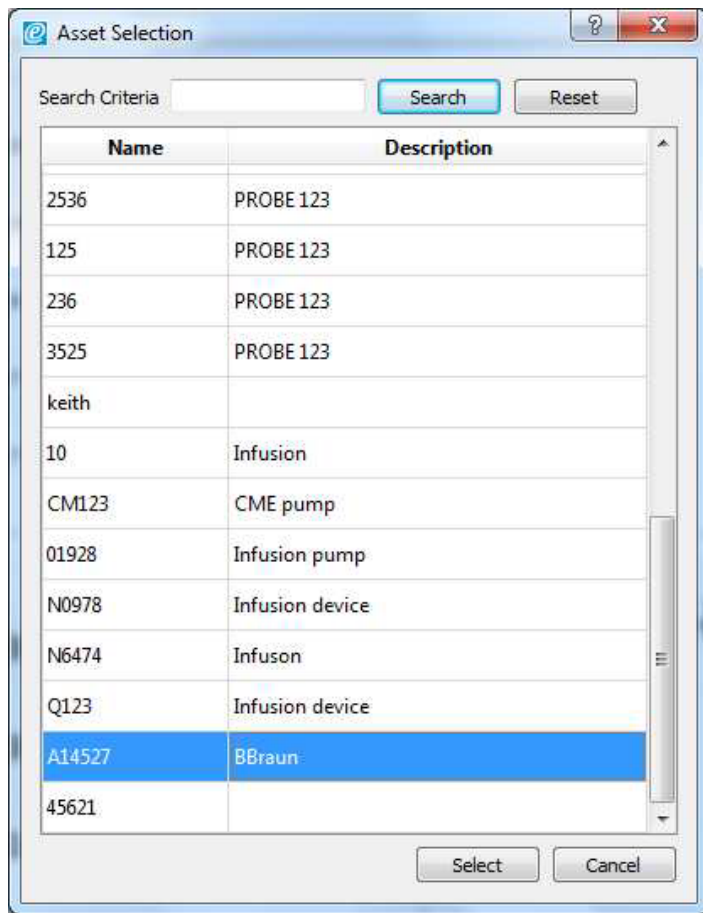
Asset Selection

?

Search Criteria

Search

Reset

| Name | Description |
|---|---|
| 2536 | PROBE 123 |
| 125 | PROBE 123 |
| 236 | PROBE 123 |
| 3525 | PROBE 123 |
| keith | |
| 10 | Infusion |
| CM123 | CME pump |
| 01928 | Infusion pump |
| N0978 | Infusion device |
| N6474 | Infuson |
| Q123 | Infusion device |
| A14527 | BBraun |
| 45621 | |

Select

Cancel